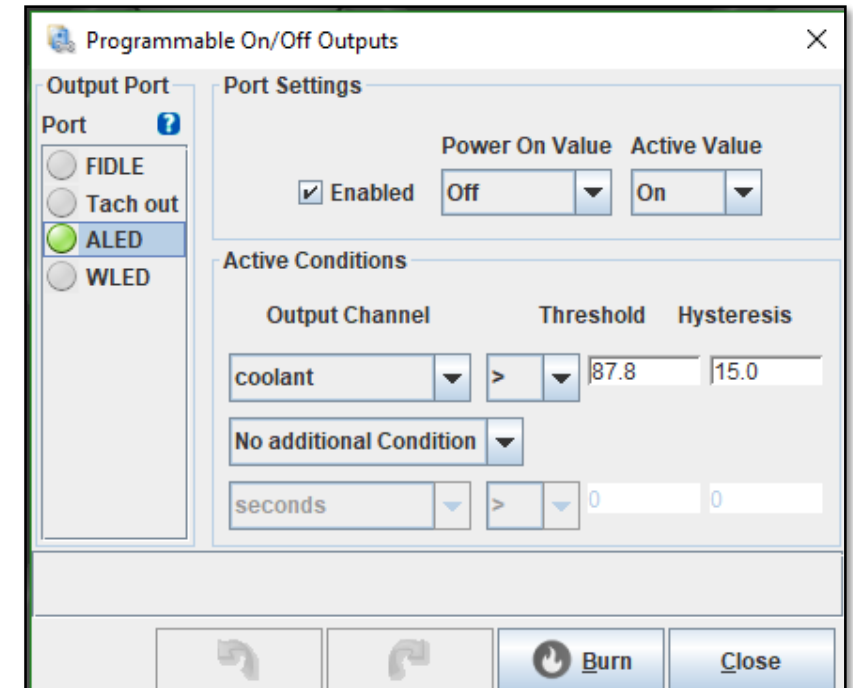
Programmable On/Off Outputs

X

Output Port

Port

FIDLE

Tach out

ALED

WLED

Port Settings

Power On Value

Active Value

Enabled

Off

On

Active Conditions

Output Channel

Threshold

Hysteresis

coolant

>

87.8

15.0

No additional Condition

seconds

>

0

0

Burn

Close